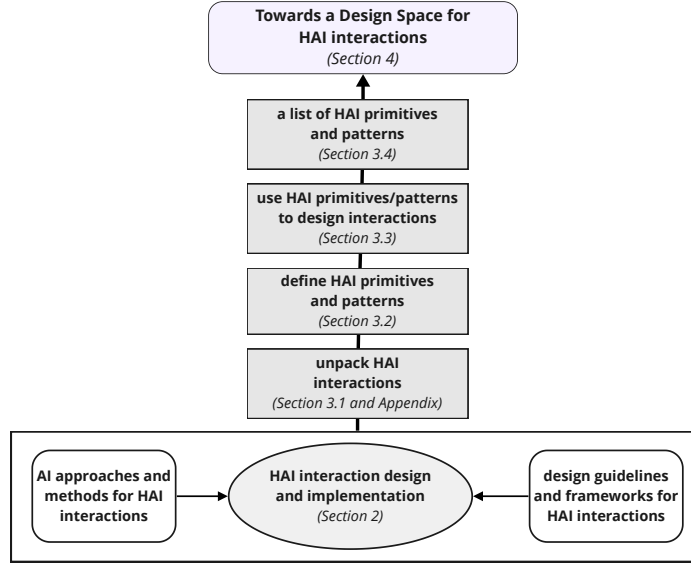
Towards a Design Space for HAI interactions
(Section 4)

a list of HAI primitives and patterns
(Section 3.4)

use HAI primitives/patterns to design interactions
(Section 3.3)

define HAI primitives and patterns
(Section 3.2)

unpack HAI interactions
(Section 3.1 and Appendix)

AI approaches and methods for HAI interactions

HAI interaction design and implementation
(Section 2)

design guidelines and frameworks for HAI interactions